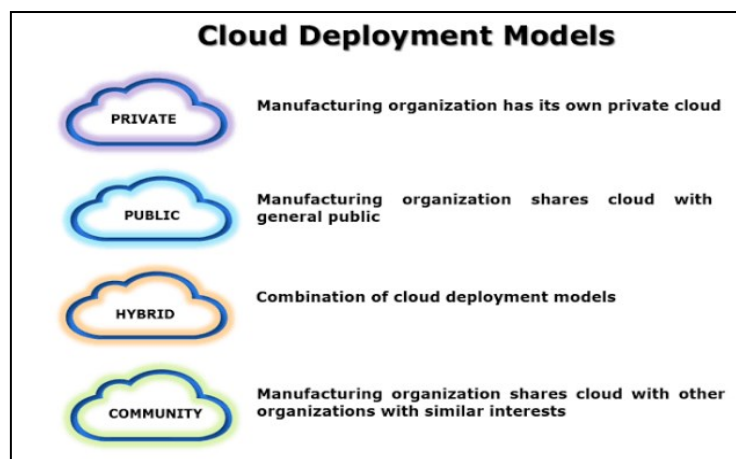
Cloud Deployment Models

PRIVATE

Manufacturing organization has its own private cloud

PUBLIC

Manufacturing organization shares cloud with general public

HYBRID

Combination of cloud deployment models

COMMUNITY

Manufacturing organization shares cloud with other organizations with similar interests